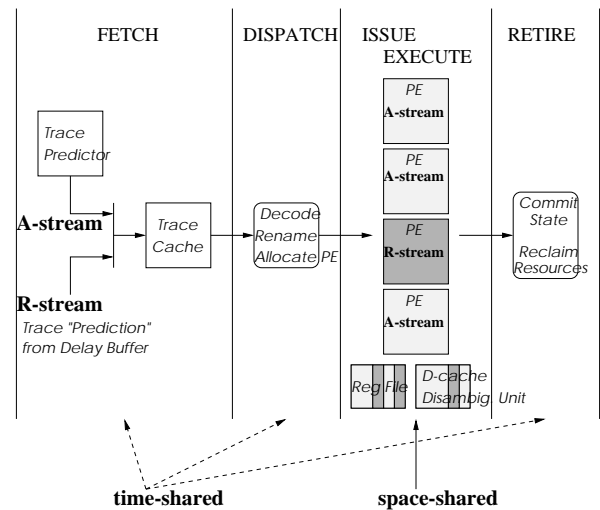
FETCH

DISPATCH

ISSUE
EXECUTE

RETIRE

Trace Predictor

A-stream

R-stream

Trace "Prediction" from Delay Buffer

Trace Cache

Decode Rename Allocate PE

PE
A-stream

PE
A-stream

PE
R-stream

PE
A-stream

Reg File

D-cache Disambig. Unit

Commit State

Reclaim Resources

time-shared

space-shared